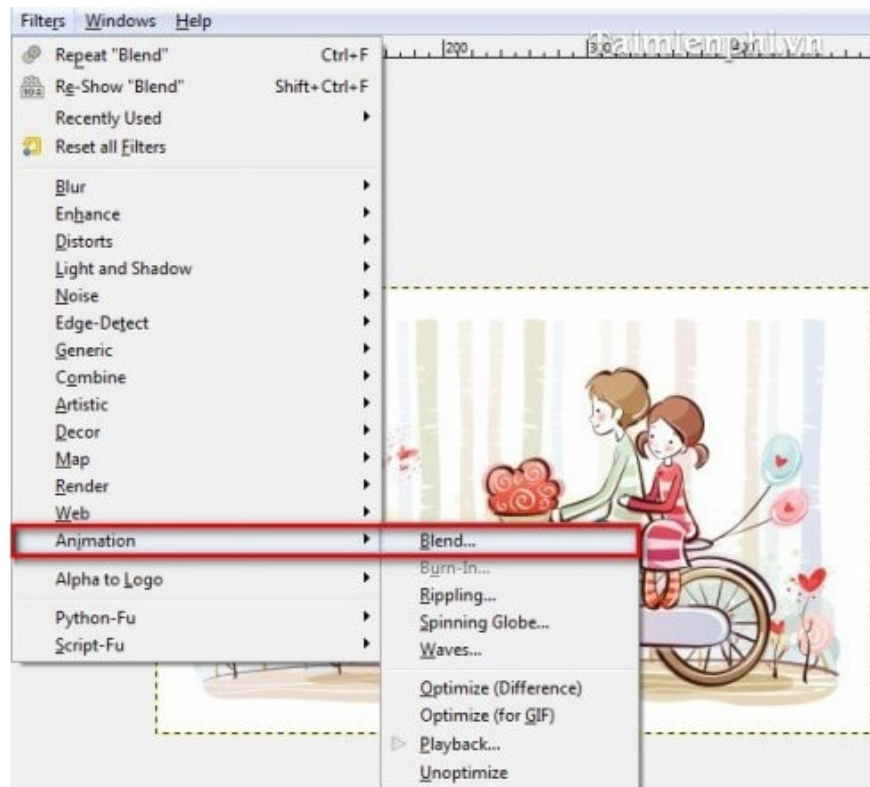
Filters Windows Help

Repeat "Blend" Ctrl+F
Re-Show "Blend" Shift+Ctrl+F
Recently Used
Reset all Filters

Blur
Enhance
Distorts
Light and Shadow
Noise
Edge-Detect
Generic
Combine
Artistic
Decor
Map
Render
Web
Animation
Alpha to Logo
Python-Fu
Script-Fu

200 300

Taimienphi.vn

Blend...
Burn-In...
Rippling...
Spinning Globe...
Waves...
Optimize (Difference)
Optimize (for GIF)
Playback...
Unoptimize